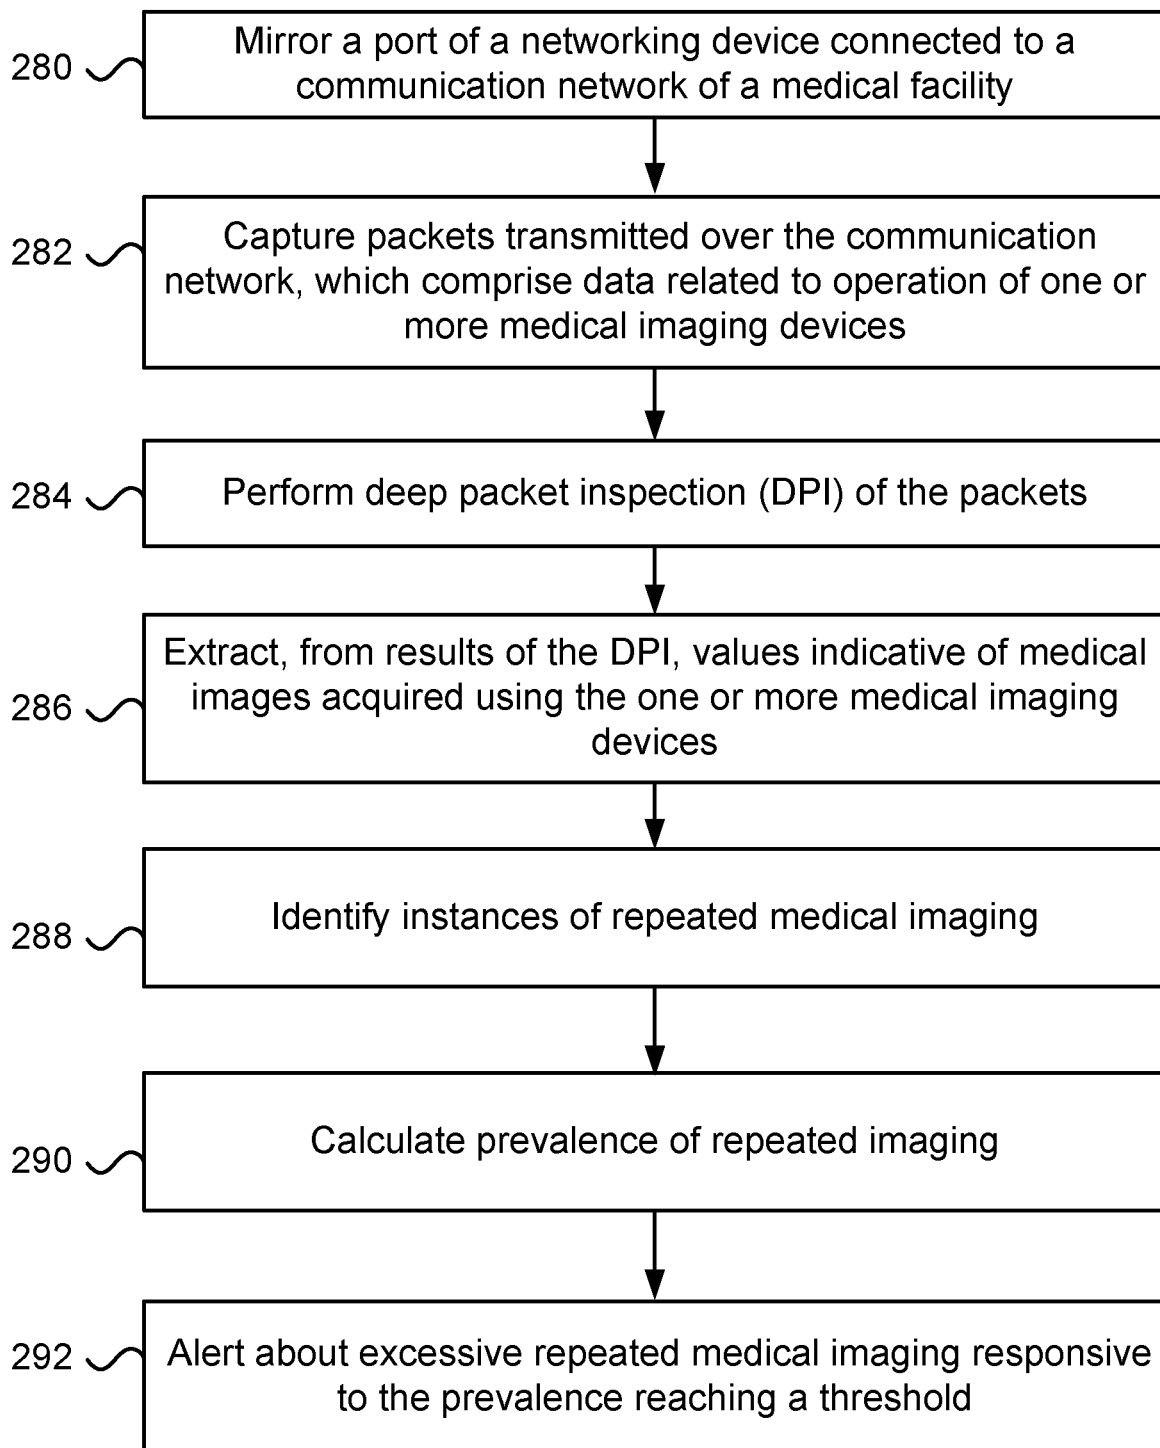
280 Mirror a port of a networking device connected to a communication network of a medical facility

282 Capture packets transmitted over the communication network, which comprise data related to operation of one or more medical imaging devices

284 Perform deep packet inspection (DPI) of the packets

286 Extract, from results of the DPI, values indicative of medical images acquired using the one or more medical imaging devices

288 Identify instances of repeated medical imaging

290 Calculate prevalence of repeated imaging

292 Alert about excessive repeated medical imaging responsive to the prevalence reaching a threshold